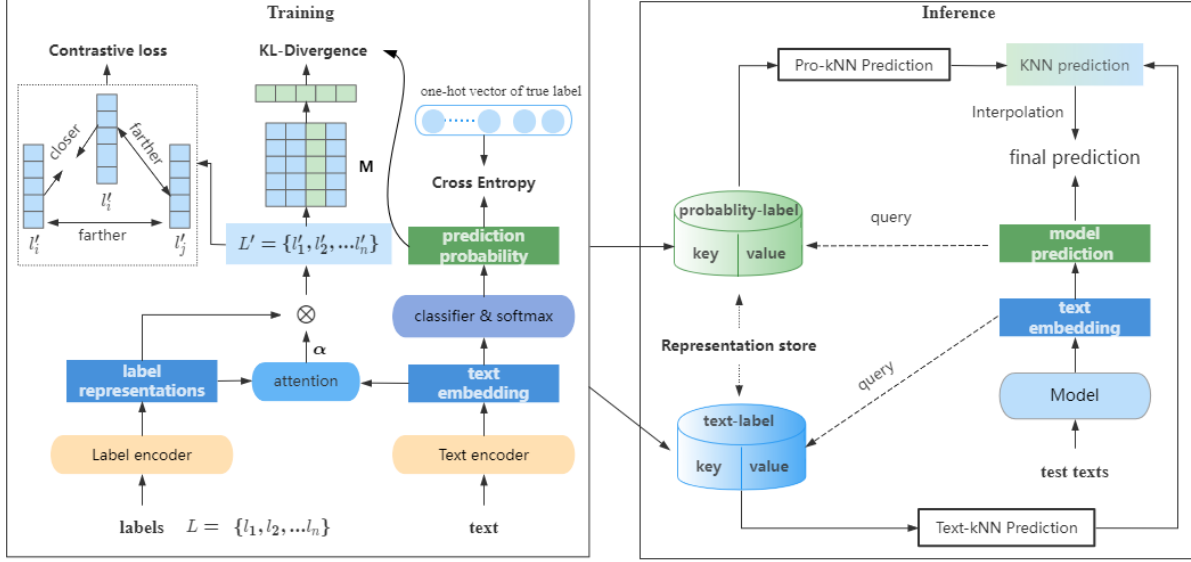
Training

Contrastive loss

closer

farther

$l'_i$

$l'_i$

farther

$l'_j$

KL-Divergence

M

$L' = \{l'_1, l'_2, ...l'_n\}$

one-hot vector of true label

Cross Entropy

prediction probability

classifier & softmax

$\otimes$

$\alpha$

label representations

attention

text embedding

Label encoder

Text encoder

labels $L = \{l_1, l_2, ...l_n\}$

text

Inference

Pro-kNN Prediction

KNN prediction

Interpolation

final prediction

probablity-label

key value

query

model prediction

Representation store

text embedding

query

text-label

key value

Model

test texts

Text-kNN Prediction